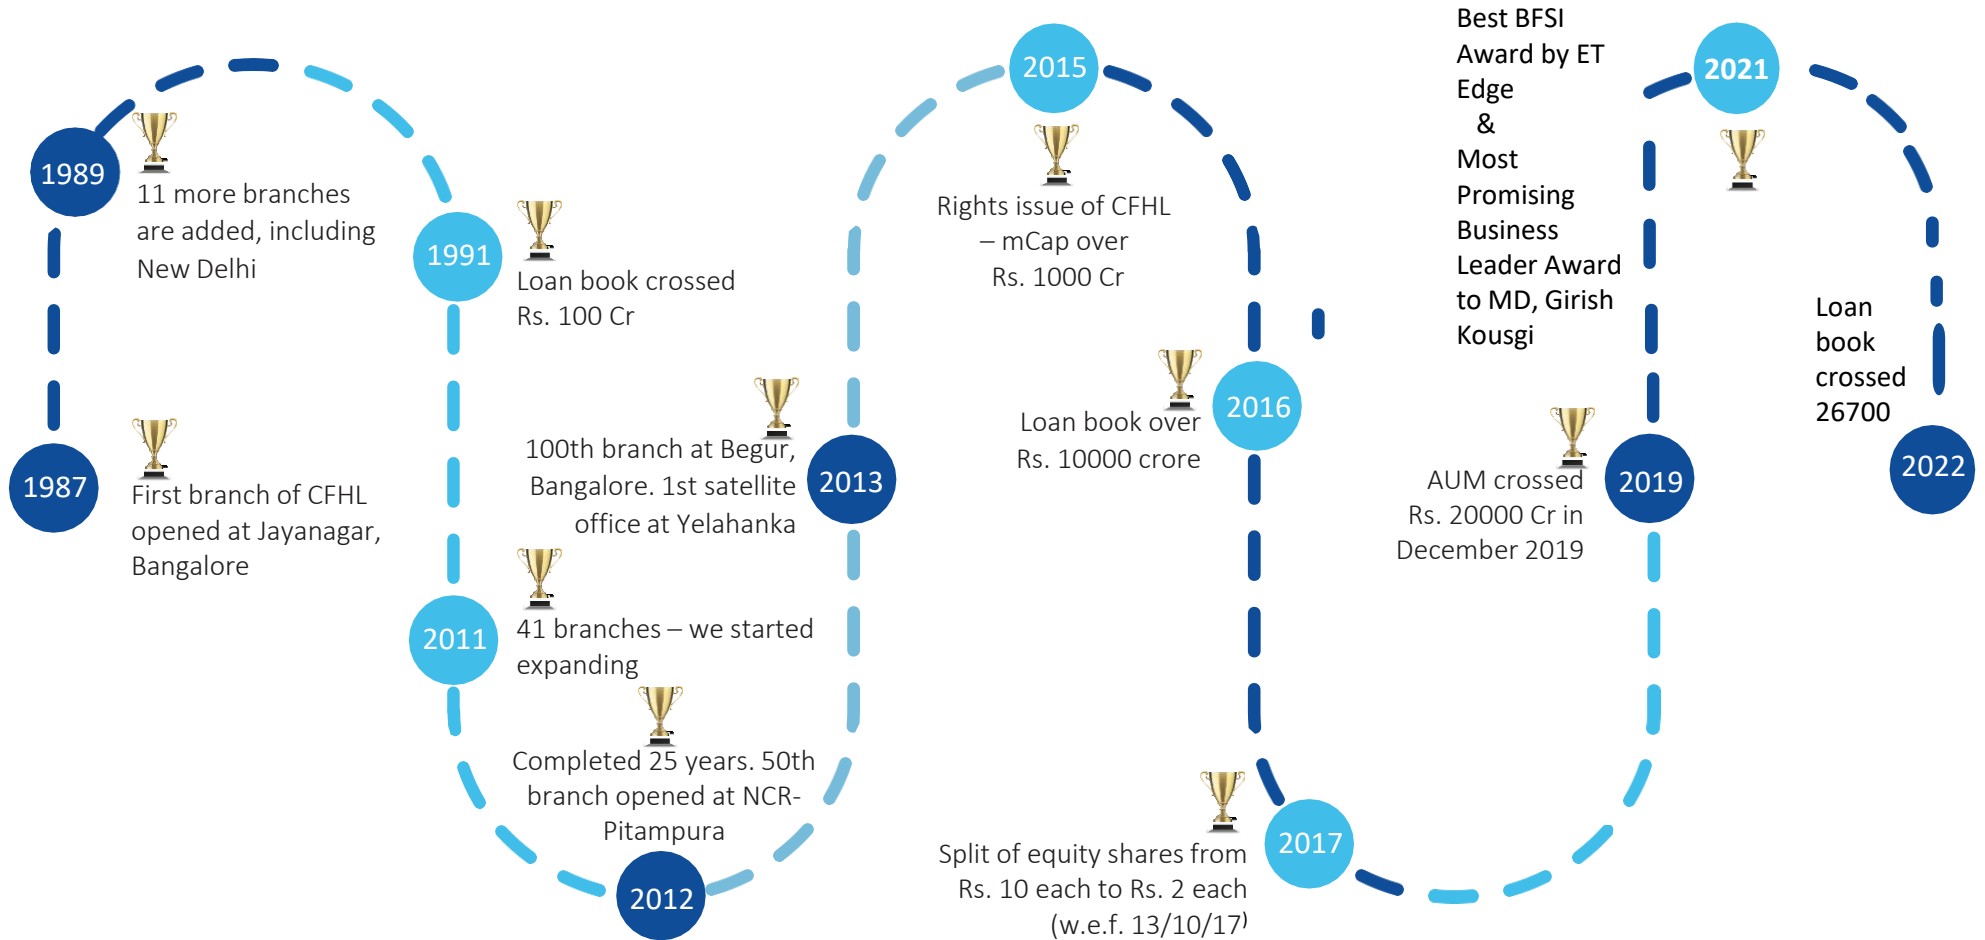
1987

First branch of CFHL opened at Jayanagar, Bangalore

1989

11 more branches are added, including New Delhi

1991

Loan book crossed Rs. 100 Cr

2011

41 branches – we started expanding

2012

Completed 25 years. 50th branch opened at NCR-Pitampura

2013

100th branch at Begur, Bangalore. 1st satellite office at Yelahanka

2015

Rights issue of CFHL – mCap over Rs. 1000 Cr

2016

Loan book over Rs. 10000 crore

2017

Split of equity shares from Rs. 10 each to Rs. 2 each (w.e.f. 13/10/17)

2019

AUM crossed Rs. 20000 Cr in December 2019

2021

Best BFSI Award by ET Edge & Most Promising Business Leader Award to MD, Girish Kousgi

2022

Loan book crossed 26700